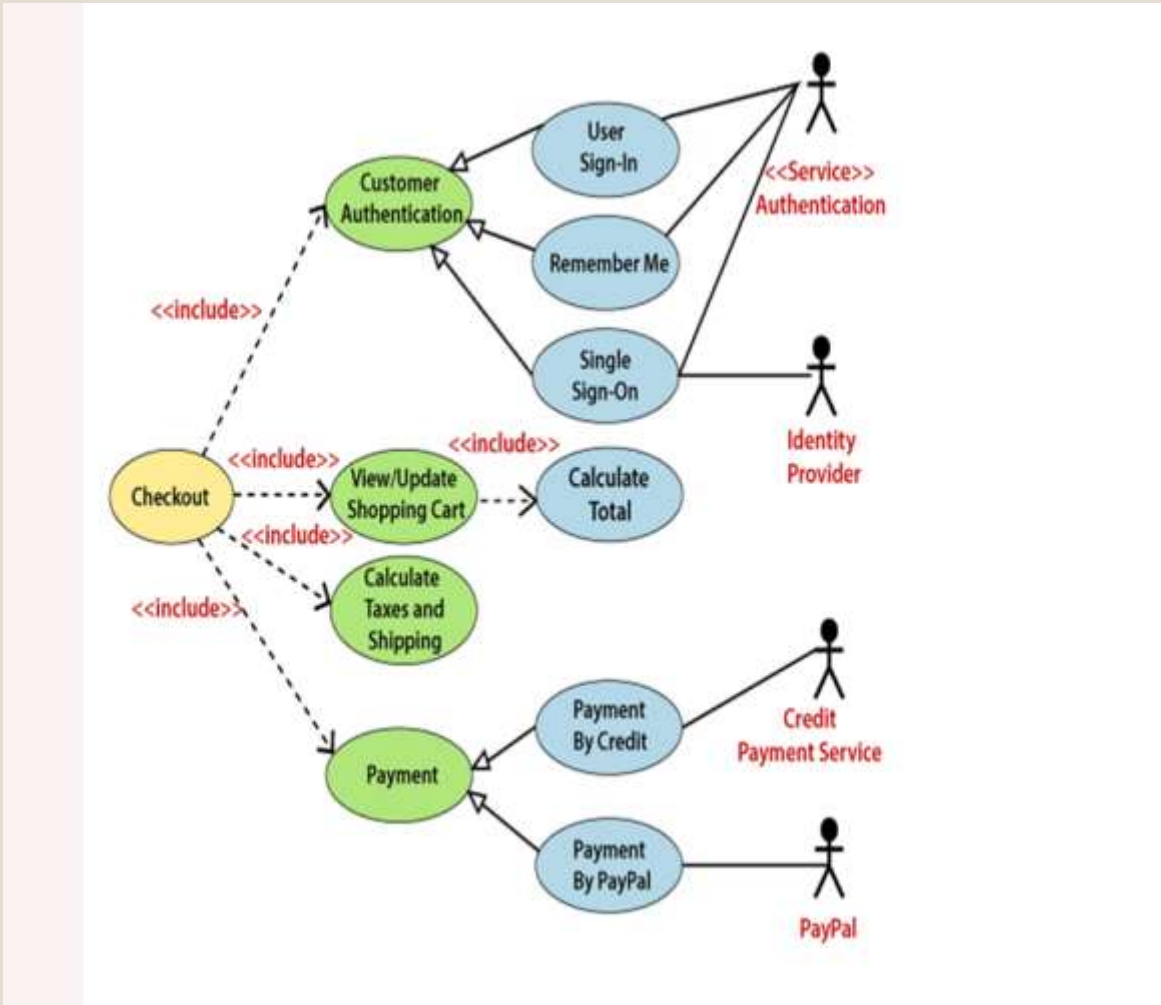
User Sign-In

<<Service>> Authentication

Customer Authentication

Remember Me

<<include>>

Single Sign-On

Identity Provider

<<include>>

<<include>>

Checkout

View/Update Shopping Cart

Calculate Total

<<include>>

Calculate Taxes and Shipping

<<include>>

Payment By Credit

Credit Payment Service

Payment

Payment By PayPal

PayPal